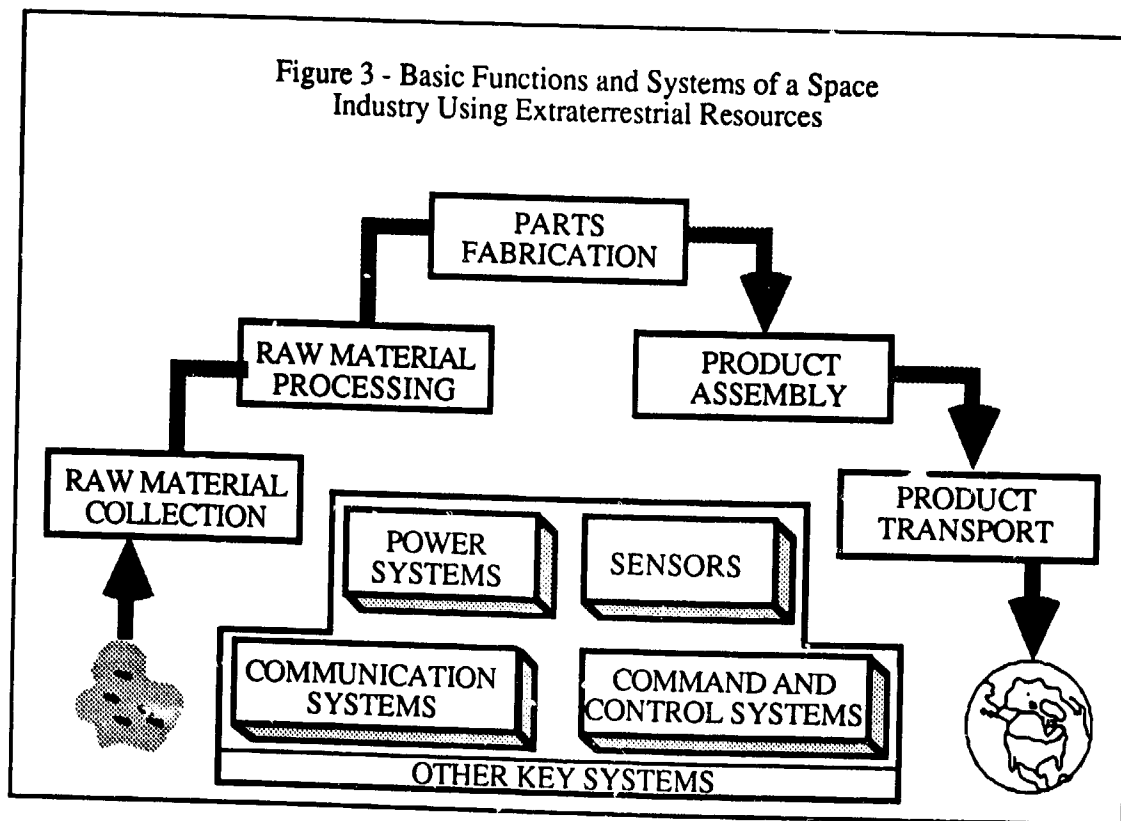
Figure 3 - Basic Functions and Systems of a Space Industry Using Extraterrestrial Resources

PARTS FABRICATION

RAW MATERIAL PROCESSING

PRODUCT ASSEMBLY

RAW MATERIAL COLLECTION

PRODUCT TRANSPORT

POWER SYSTEMS

SENSORS

COMMUNICATION SYSTEMS

COMMAND AND CONTROL SYSTEMS

OTHER KEY SYSTEMS